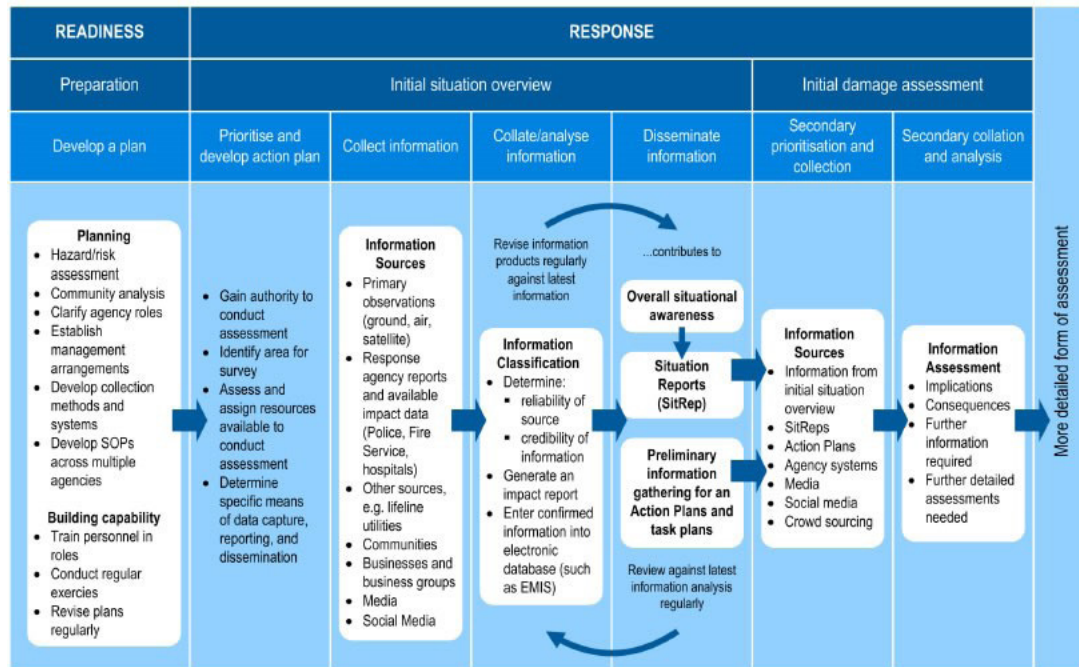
READINESS

RESPONSE

Preparation

Initial situation overview

Initial damage assessment

Develop a plan

Prioritise and develop action plan

Collect information

Collate/analyse information

Disseminate information

Secondary prioritisation and collection

Secondary collation and analysis

Planning
- Hazard/risk assessment
- Community analysis
- Clarify agency roles
- Establish management arrangements
- Develop collection methods and systems
- Develop SOPs across multiple agencies

Building capability
- Train personnel in roles
- Conduct regular exercies
- Revise plans regularly

- Gain authority to conduct assessment
- Identify area for survey
- Assess and assign resources available to conduct assessment
- Determine specific means of data capture, reporting, and dissemination

Information Sources
- Primary observations (ground, air, satellite)
- Response agency reports and available impact data (Police, Fire Service, hospitals)
- Other sources, e.g. lifeline utilities
- Communities
- Businesses and business groups
- Media
- Social Media

Revise information products regularly against latest information

...contributes to

Information Classification
- Determine:
  - reliability of source
  - credibility of information
- Generate an impact report
- Enter confirmed information into electronic database (such as EMIS)

Overall situational awareness

Situation Reports (SitRep)

Preliminary information gathering for an Action Plans and task plans

Review against latest information analysis regularly

Information Sources
- Information from initial situation overview
- SitReps
- Action Plans
- Agency systems
- Media
- Social media
- Crowd sourcing

Information Assessment
- Implications
- Consequences
- Further information required
- Further detailed assessments needed

More detailed form of assessment